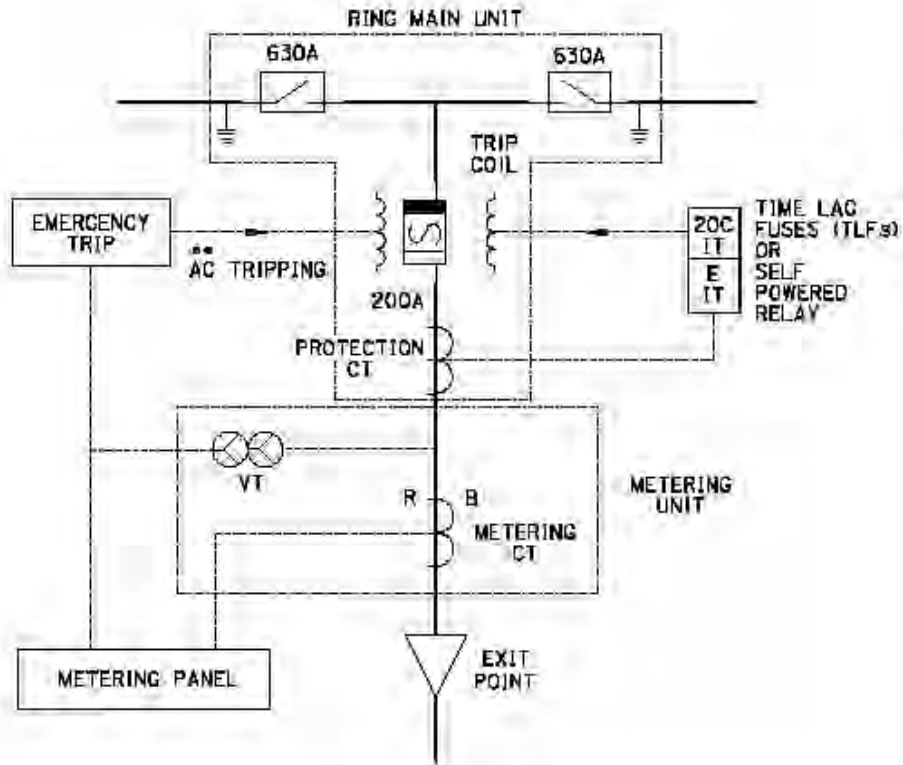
RING MAIN UNIT

630A

630A

TRIP COIL

EMERGENCY TRIP

** AC TRIPPING

200A

2OC IT

E IT

TIME LAG FUSES (TLFs) OR SELF POWERED RELAY

PROTECTION CT

VT

R B

METERING CT

METERING UNIT

METERING PANEL

EXIT POINT